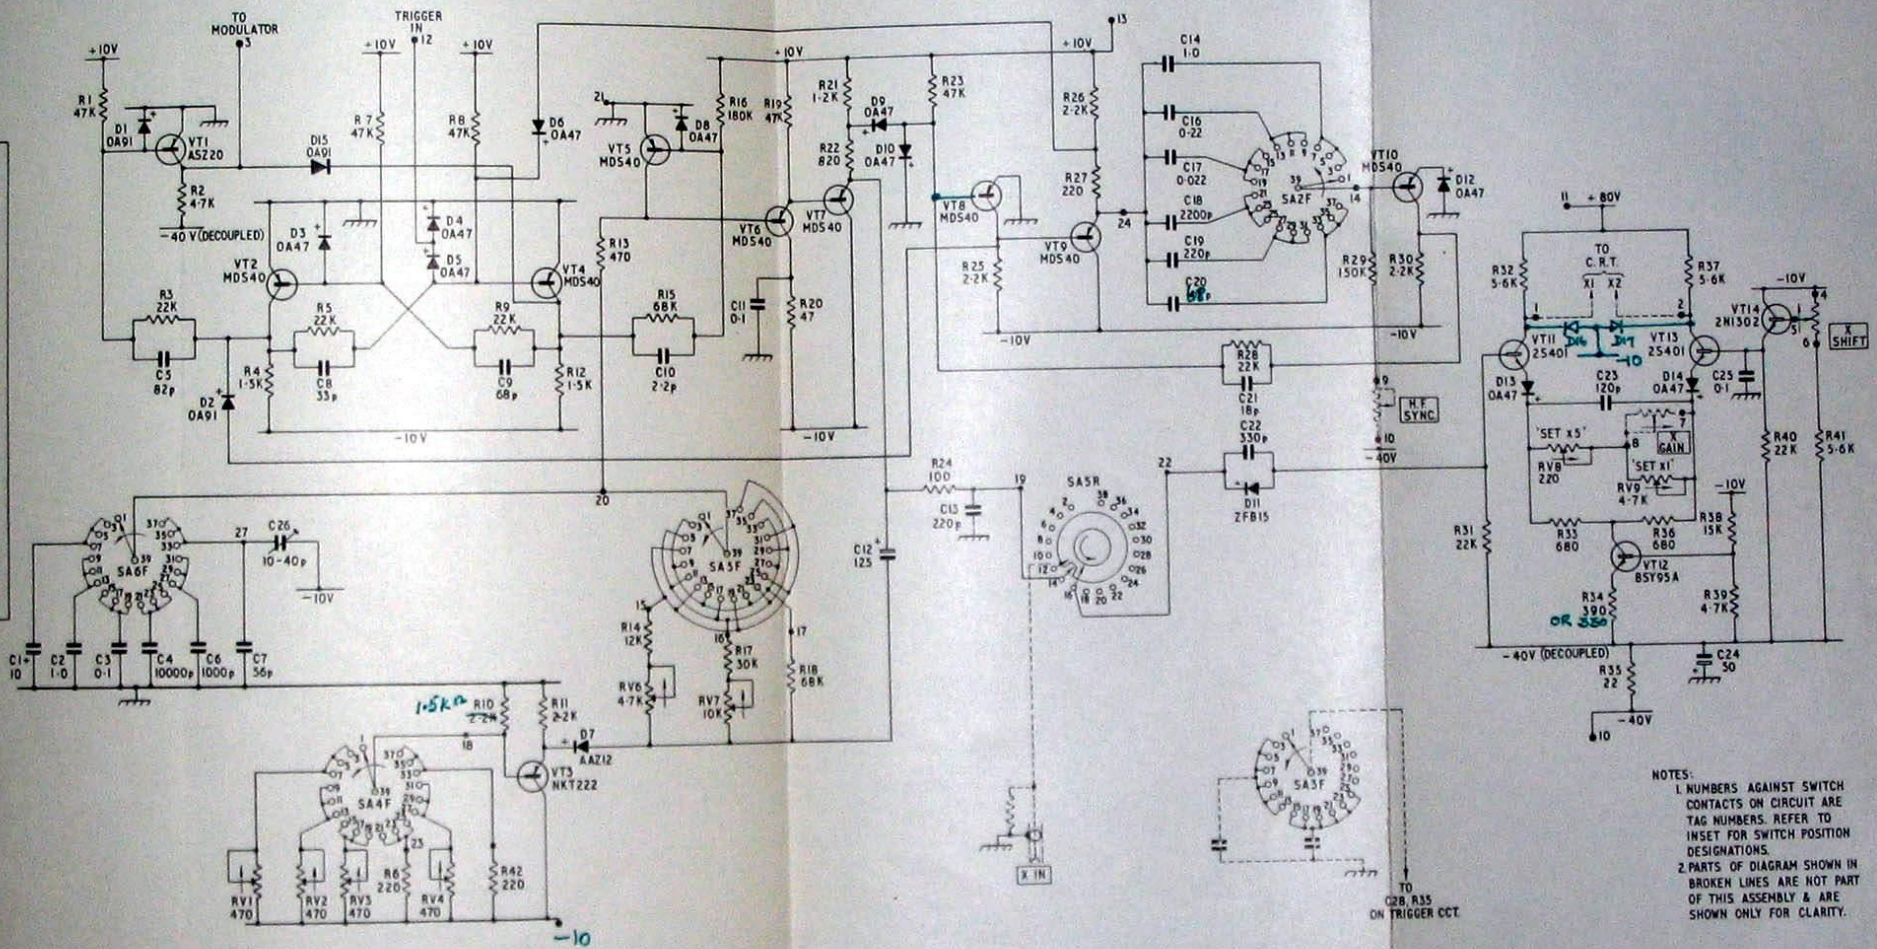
TO MODULATOR 3

TRIGGER IN 12

+10V

R1 47K

D1 OA91

VT1 AS220

R2 4·7K

-40V (DECOUPLED)

D15 OA91

R7 47K

+10V

R8 47K

+10V

D6 OA47

21

VT5 MDS40

D8 OA47

R16 180K

+10V

R19 47K

R21 1·2K

R22 820

D9 OA47

D10 OA47

R23 47K

13

+10V

R26 2·2K

R27 220

C14 1·0

C16 0·22

C17 0·022

C18 2200p

C19 220p

C20 18p

SA2F

14

VT10 MDS40

D12 OA47

D3 OA47

D4 OA47

D5 OA47

VT2 MDS40

VT4 MDS40

R13 470

VT6 MDS40

VT7 MDS40

VT8 MDS40

VT9 MDS40

24

R25 2·2K

R29 150K

R30 2·2K

11 +80V

TO C.R.T. X1 X2

R32 5·6K

R37 5·6K

-10V

VT14 2N1302

X SHIFT

R3 22K

C5 82p

R4 1·5K

D2 OA91

R5 22K

C8 33p

R9 22K

C9 68p

R12 1·5K

R15 68K

C10 2·2p

C11 0·1

R20 47

-10V

-10V

-10V

-10V

R28 22K

C21 18p

C22 330p

9

H.F. SYNC

10

-40V

VT11 2S401

D16 D17

-10

VT13 2S401

D13 OA47

C23 120p

D14 OA47

C25 0·1

'SET X5'

8

7

X GAIN

RV8 220

'SET X1'

RV9 4·7K

R40 22K

R41 5·6K

20

R24 100

19

C13 220p

SA5R

22

D11 ZFB15

R31 22K

R33 680

R36 680

-10V

R38 15K

VT12 BSY95A

R34 390 OR 330

R39 4·7K

C24 50

-40V (DECOUPLED)

R35 22

-40V

10

SA6F

27

C26 10-40p

-10V

C1 10

C2 1·0

C3 0·1

C4 10000p

C6 1000p

C7 56p

SA3F

15

R14 12K

16

R17 30K

17

R18 68K

RV6 4·7K

RV7 10K

C12 125

1·5KΩ R10 2·2K

R11 2·2K

18

D7 AAZ12

VT3 NKT222

SA4F

RV1 470

RV2 470

RV3 470

R6 220

RV4 470

R42 220

-10

X IN

SA3F

TO C28, R35 ON TRIGGER CCT.

NOTES:
1. NUMBERS AGAINST SWITCH CONTACTS ON CIRCUIT ARE TAG NUMBERS. REFER TO INSET FOR SWITCH POSITION DESIGNATIONS.
2. PARTS OF DIAGRAM SHOWN IN BROKEN LINES ARE NOT PART OF THIS ASSEMBLY & ARE SHOWN ONLY FOR CLARITY.